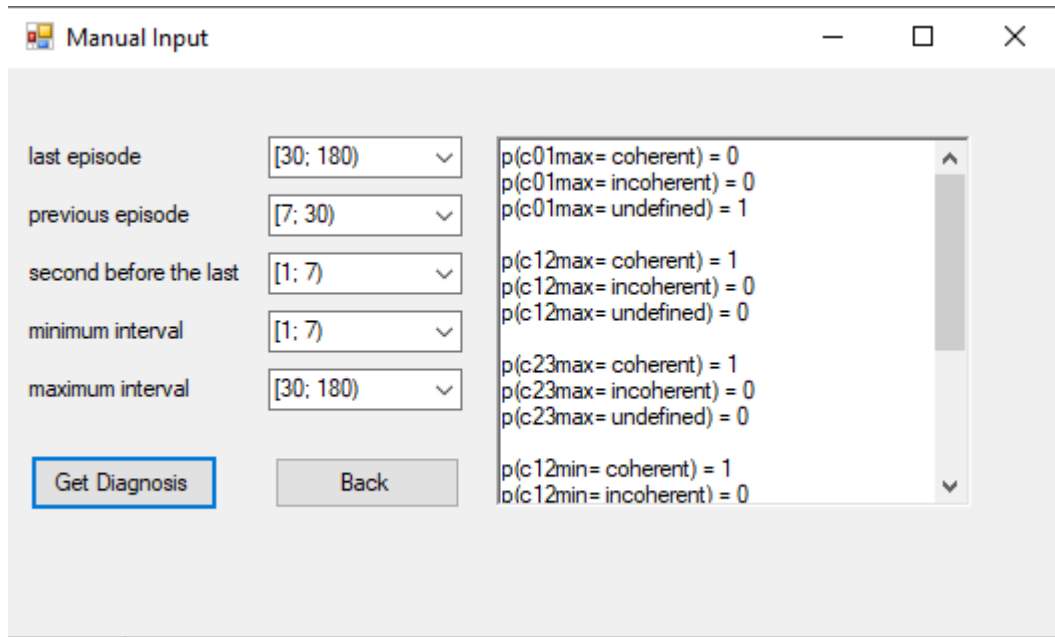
Manual Input

last episode [30; 180)

previous episode [7; 30)

second before the last [1; 7)

minimum interval [1; 7)

maximum interval [30; 180)

Get Diagnosis

Back

p(c01max= coherent) = 0
p(c01max= incoherent) = 0
p(c01max= undefined) = 1

p(c12max= coherent) = 1
p(c12max= incoherent) = 0
p(c12max= undefined) = 0

p(c23max= coherent) = 1
p(c23max= incoherent) = 0
p(c23max= undefined) = 0

p(c12min= coherent) = 1
p(c12min= incoherent) = 0